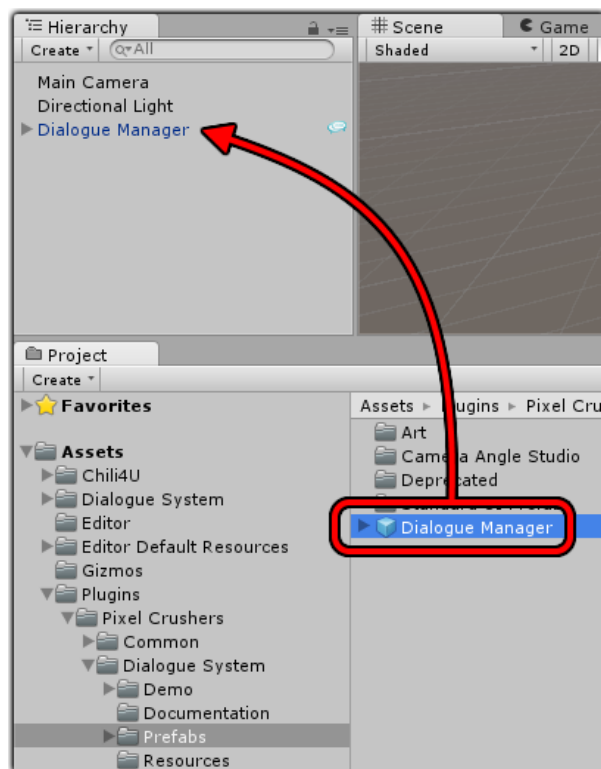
Hierarchy

Create ▾ Q▾All

Main Camera

Directional Light

Dialogue Manager

Scene

Game

Shaded

2D

Project

Create ▾

Favorites

Assets

Chili4U

Dialogue System

Editor

Editor Default Resources

Gizmos

Plugins

Pixel Crushers

Common

Dialogue System

Demo

Documentation

Prefabs

Resources

Assets ▸ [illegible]lugins ▸ Pixel Cru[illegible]

Art

Came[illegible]a Angle Studio

Depr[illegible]cated

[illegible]

Dialogue Manager